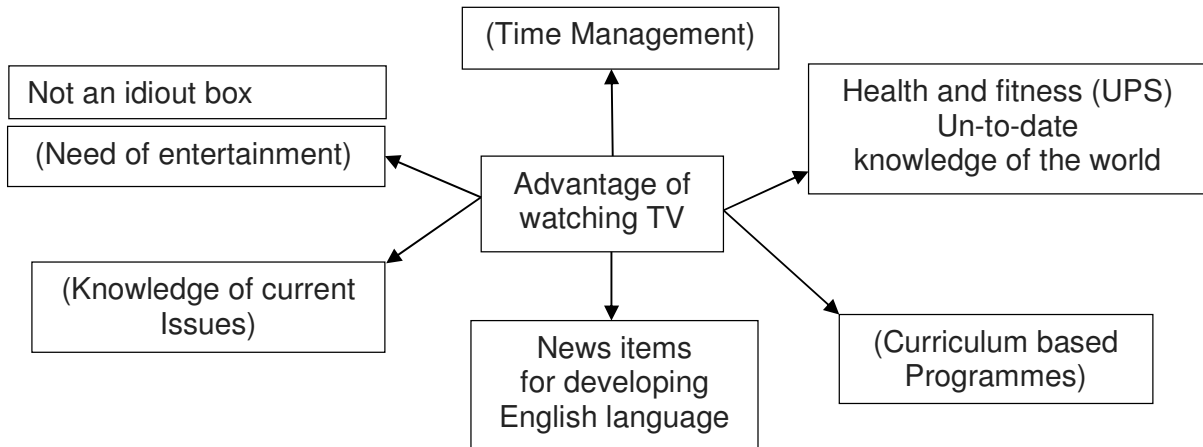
(Time Management)

Not an idiout box

(Need of entertainment)

Health and fitness (UPS)
Un-to-date
knowledge of the world

Advantage of watching TV

(Knowledge of current Issues)

News items
for developing
English language

(Curriculum based Programmes)